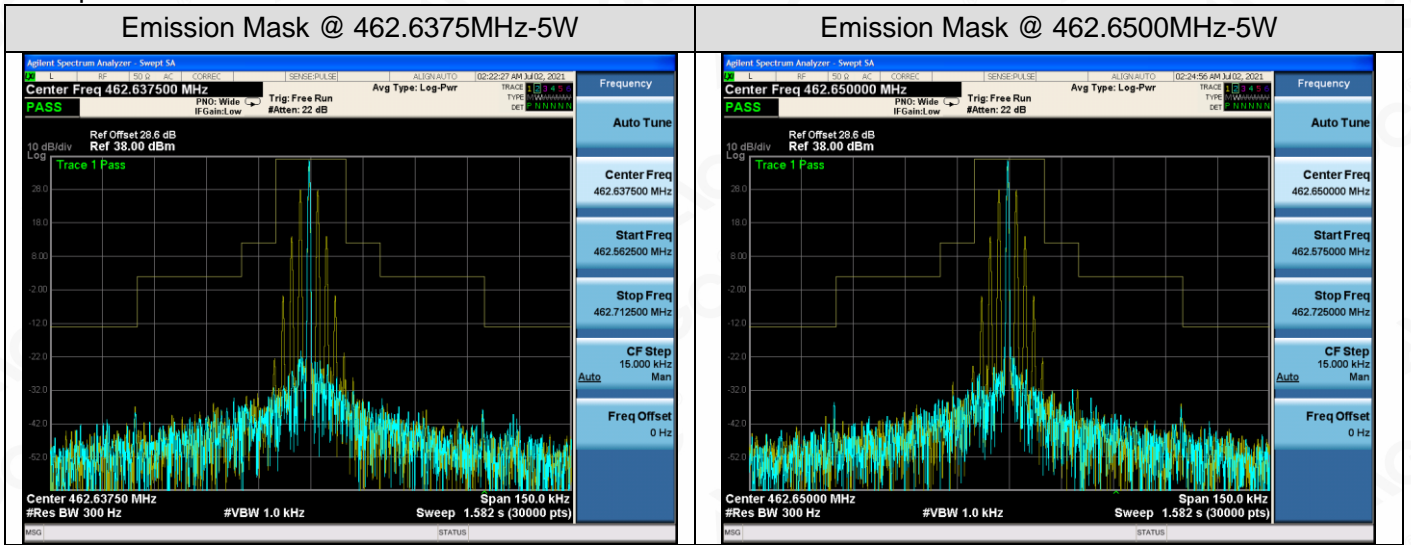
| Emission Mask @ 462.6375MHz-5W | Emission Mask @ 462.6500MHz-5W |
|---|---|
| | |

Agilent Spectrum Analyzer - Swept SA
L RF 50 Ω AC CORREC SENSE:PULSE ALIGN AUTO 02:22:27 AM Jul 02, 2021
Center Freq 462.637500 MHz
PASS
PNO: Wide IFGain:Low
Trig: Free Run #Atten: 22 dB
Avg Type: Log-Pwr
TRACE 1 2 3 4 5 6 TYPE DET P N N N N N
10 dB/div Log
Ref Offset 28.6 dB Ref 38.00 dBm
Trace 1 Pass
28.0
18.0
8.00
-2.00
-12.0
-22.0
-32.0
-42.0
-52.0
Center 462.63750 MHz
#Res BW 300 Hz
#VBW 1.0 kHz
Span 150.0 kHz
Sweep 1.582 s (30000 pts)
MSG
STATUS
Frequency
Auto Tune
Center Freq 462.637500 MHz
Start Freq 462.562500 MHz
Stop Freq 462.712500 MHz
CF Step 15.000 kHz Auto Man
Freq Offset 0 Hz

Agilent Spectrum Analyzer - Swept SA
L RF 50 Ω AC CORREC SENSE:PULSE ALIGN AUTO 02:24:56 AM Jul 02, 2021
Center Freq 462.650000 MHz
PASS
PNO: Wide IFGain:Low
Trig: Free Run #Atten: 22 dB
Avg Type: Log-Pwr
TRACE 1 2 3 4 5 6 TYPE DET P N N N N N
10 dB/div Log
Ref Offset 28.6 dB Ref 38.00 dBm
Trace 1 Pass
28.0
18.0
8.00
-2.00
-12.0
-22.0
-32.0
-42.0
-52.0
Center 462.65000 MHz
#Res BW 300 Hz
#VBW 1.0 kHz
Span 150.0 kHz
Sweep 1.582 s (30000 pts)
MSG
STATUS
Frequency
Auto Tune
Center Freq 462.650000 MHz
Start Freq 462.575000 MHz
Stop Freq 462.725000 MHz
CF Step 15.000 kHz Auto Man
Freq Offset 0 Hz